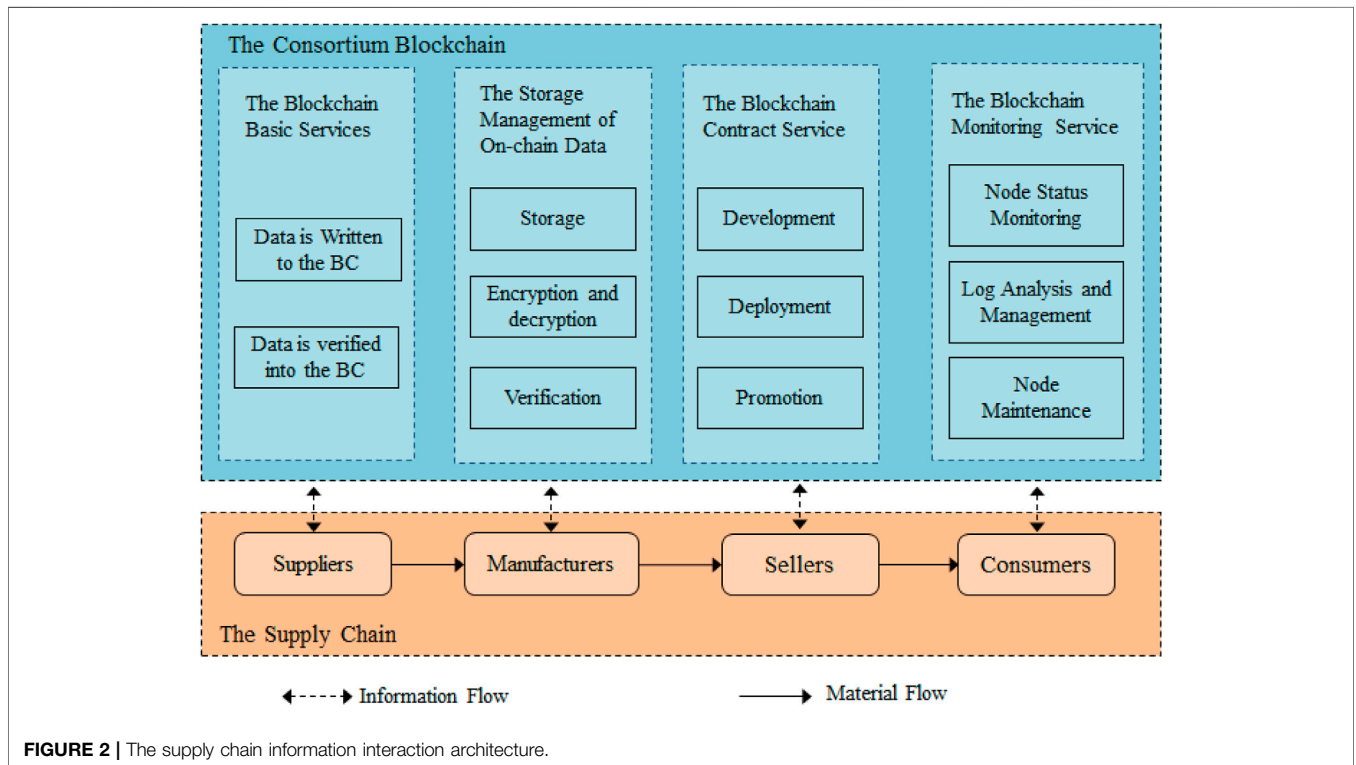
The Consortium Blockchain

The Blockchain Basic Services

Data is Written to the BC

Data is verified into the BC

The Storage Management of On-chain Data

Storage

Encryption and decryption

Verification

The Blockchain Contract Service

Development

Deployment

Promotion

The Blockchain Monitoring Service

Node Status Monitoring

Log Analysis and Management

Node Maintenance

Suppliers

Manufacturers

Sellers

Consumers

The Supply Chain

Information Flow

Material Flow

FIGURE 2 | The supply chain information interaction architecture.